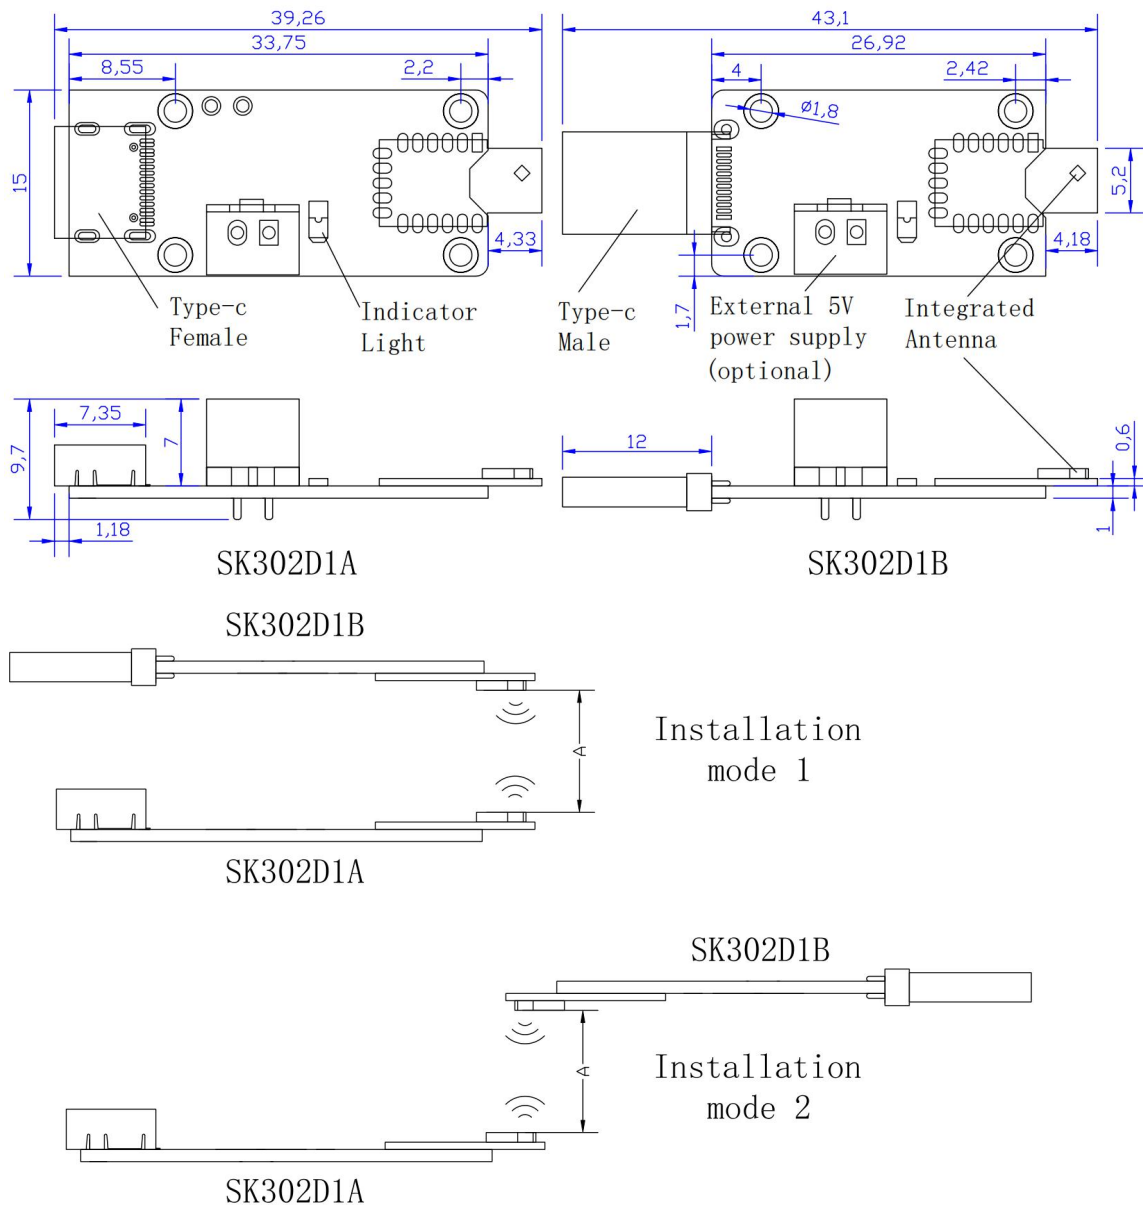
39,26
33,75
8,55
2,2
15
4,33
Type-c Female
Indicator Light

43,1
26,92
4
2,42
ø1,8
5,2
4,18
1,7
Type-c Male
External 5V power supply (optional)
Integrated Antenna

7,35
9,7
7
1,18
SK302D1A

12
0,6
1
SK302D1B

SK302D1B
A
Installation mode 1
SK302D1A

SK302D1B
A
Installation mode 2
SK302D1A